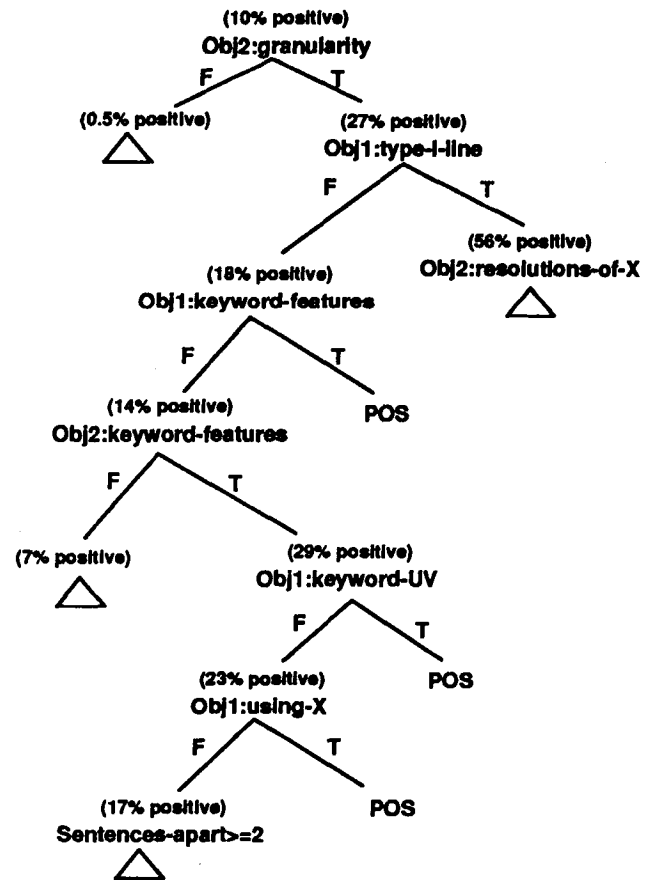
(10% positive)
Obj2:granularity
F
T
(0.5% positive)
(27% positive)
Obj1:type-I-line
F
T
(18% positive)
Obj1:keyword-features
(56% positive)
Obj2:resolutions-of-X
F
T
(14% positive)
Obj2:keyword-features
POS
F
T
(7% positive)
(29% positive)
Obj1:keyword-UV
F
T
(23% positive)
Obj1:using-X
POS
F
T
(17% positive)
Sentences-apart>=2
POS